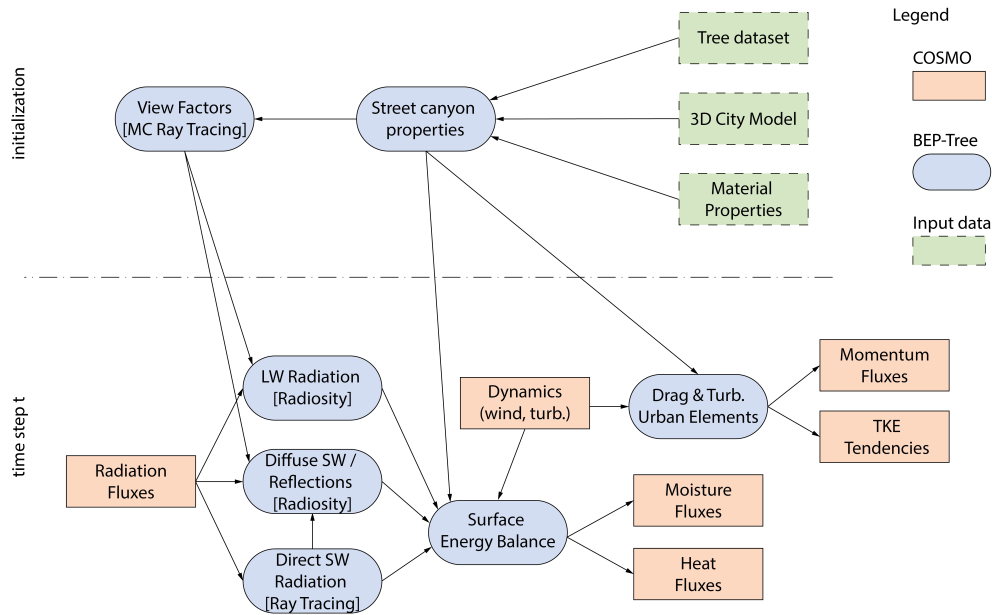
initialization

View Factors
[MC Ray Tracing]

Street canyon
properties

Tree dataset

3D City Model

Material
Properties

Legend

COSMO

BEP-Tree

Input data

time step t

LW Radiation
[Radiosity]

Radiation
Fluxes

Diffuse SW /
Reflections
[Radiosity]

Direct SW
Radiation
[Ray Tracing]

Dynamics
(wind, turb.)

Drag & Turb.
Urban Elements

Momentum
Fluxes

TKE
Tendencies

Surface
Energy Balance

Moisture
Fluxes

Heat
Fluxes